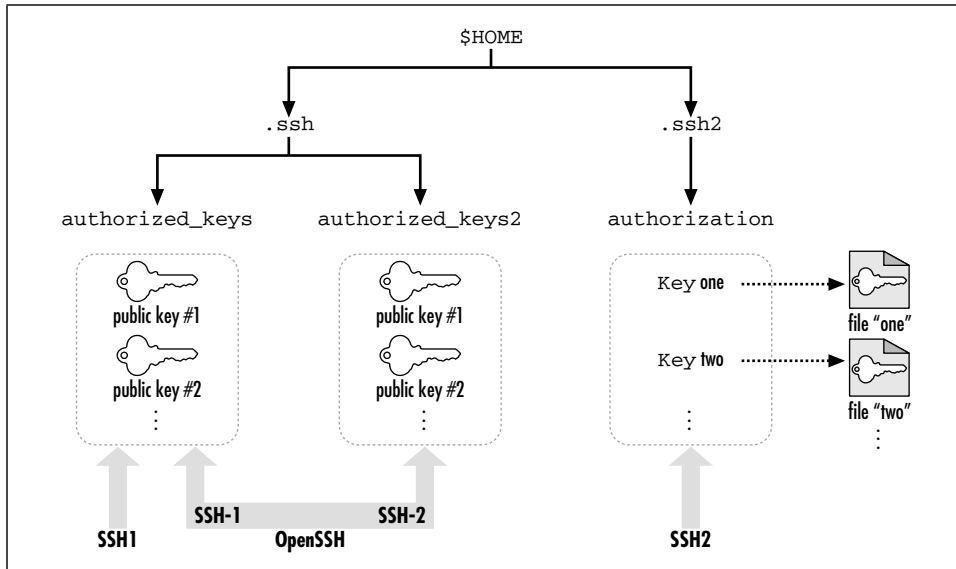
$HOME

.ssh

.ssh2

authorized_keys

authorized_keys2

authorization

public key #1

public key #2

⋮

public key #1

public key #2

⋮

Key one

Key two

⋮

file "one"

file "two"

⋮

SSH1

SSH-1

SSH-2

OpenSSH

SSH2